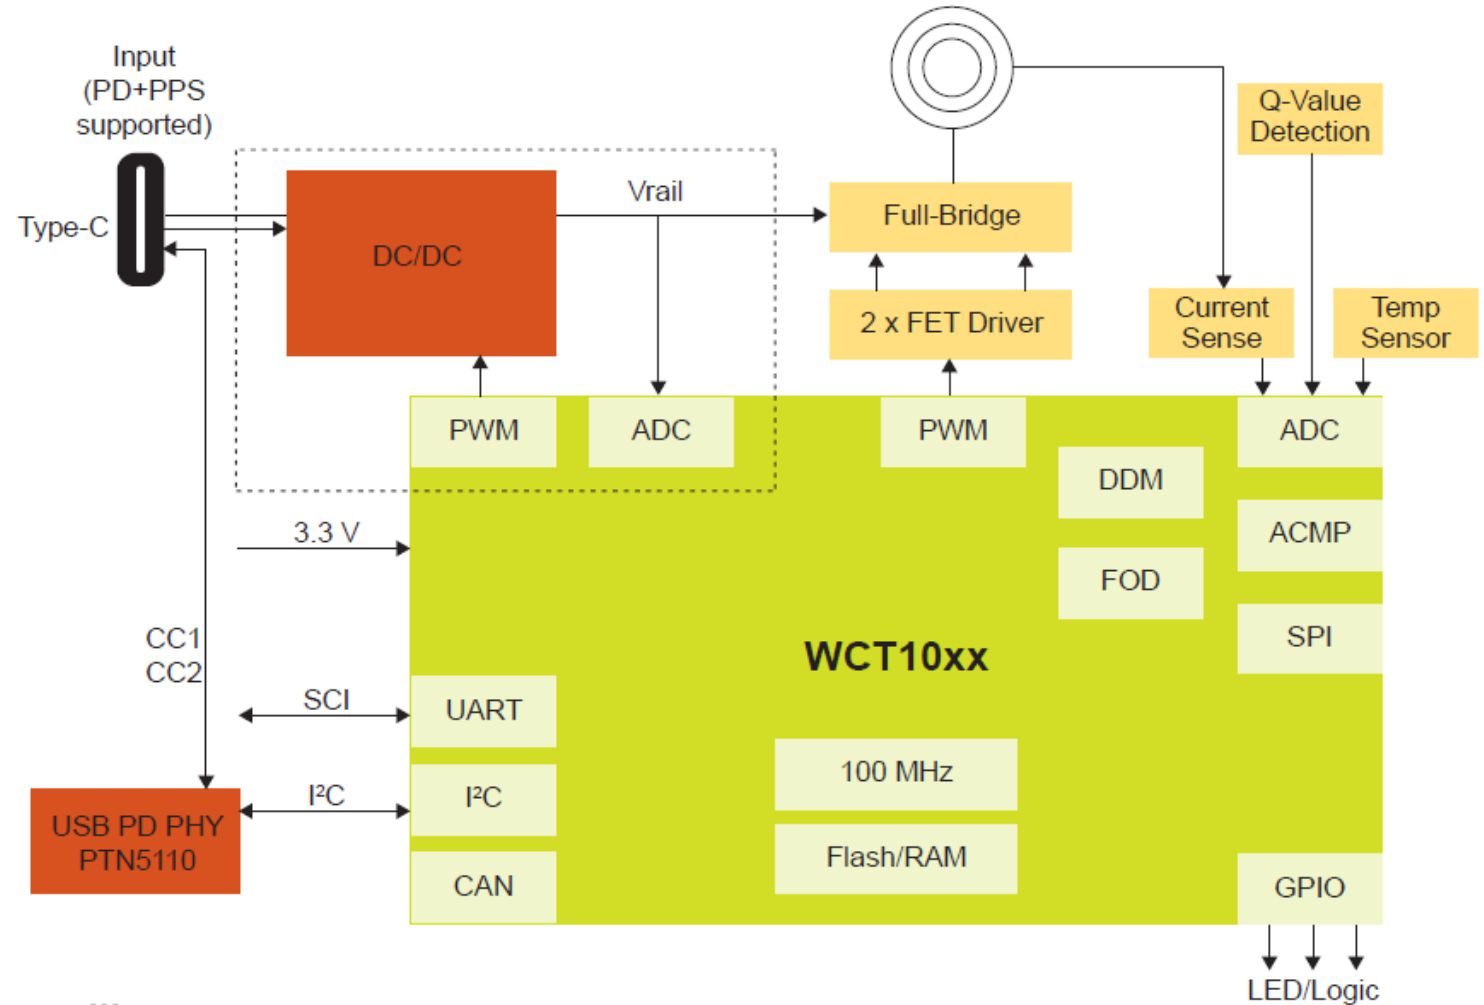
Input
(PD+PPS
supported)

Type-C

DC/DC

Vrail

Full-Bridge

Q-Value
Detection

2 x FET Driver

Current
Sense

Temp
Sensor

PWM

ADC

PWM

ADC

DDM

ACMP

3.3 V

FOD

SPI

CC1
CC2

WCT10xx

SCI

UART

I²C

I²C

100 MHz

USB PD PHY
PTN5110

Flash/RAM

CAN

GPIO

LED/Logic